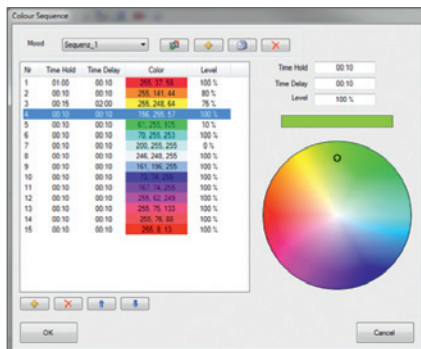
Colour Sequence

Mood Sequenz_1

| Nr | Time Hold | Time Delay | Color | Level |
|---|---|---|---|---|
| 1 | 01:00 | 00:10 | 255, 37, 55 | 100 % |
| 2 | 00:10 | 00:10 | 255, 141, 44 | 80 % |
| 3 | 00:15 | 02:00 | 255, 248, 64 | 75 % |
| 4 | 00:10 | 00:10 | 156, 255, 57 | 100 % |
| 5 | 00:10 | 00:10 | 61, 255, 105 | 10 % |
| 6 | 00:10 | 00:10 | 70, 255, 253 | 100 % |
| 7 | 00:10 | 00:10 | 200, 255, 255 | 0 % |
| 8 | 00:10 | 00:10 | 246, 248, 255 | 100 % |
| 9 | 00:10 | 00:10 | 161, 196, 255 | 100 % |
| 10 | 00:10 | 00:10 | 75, 74, 255 | 100 % |
| 11 | 00:10 | 00:10 | 167, 74, 255 | 100 % |
| 12 | 00:10 | 00:10 | 255, 62, 249 | 100 % |
| 13 | 00:10 | 00:10 | 255, 75, 133 | 100 % |
| 14 | 00:10 | 00:10 | 255, 76, 88 | 100 % |
| 15 | 00:10 | 00:10 | 255, 9, 13 | 100 % |

Time Hold 00:10
Time Delay 00:10
Level 100 %

OK
Cancel